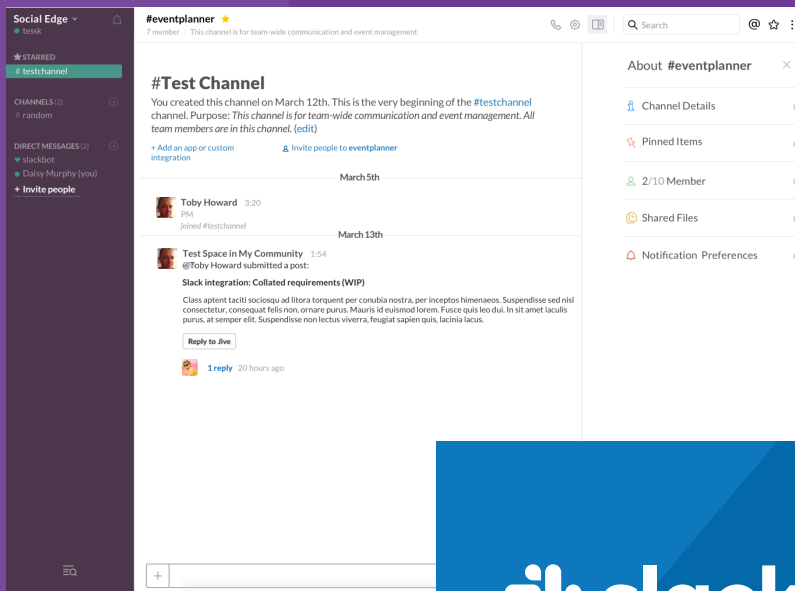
Social Edge
tossk

STARRED
# testchannel

CHANNELS (2)
# random

DIRECT MESSAGES (2)
slackbot
Daisy Murphy (you)
+ Invite people

#eventplanner
7 member | This channel is for team-wide communication and event management

Search

#Test Channel

You created this channel on March 12th. This is the very beginning of the #testchannel channel. Purpose: *This channel is for team-wide communication and event management. All team members are in this channel.* (edit)

+ Add an app or custom integration

Invite people to eventplanner

March 5th

Toby Howard 3:20 PM
joined #testchannel

March 13th

Test Space in My Community 1:54
@Toby Howard submitted a post:

Slack integration: Collated requirements (WIP)

Class aptent taciti sociosqu ad litora torquent per conubia nostra, per inceptos himenaeos. Suspendisse sed nisl consectetur, consequat felis non, ornare purus. Mauris id euismod lorem. Fusce quis leo dui. In sit amet iaculis purus, at semper elit. Suspendisse non lectus viverra, feugiat sapien quis, lacinia lacus.

Reply to Jive

1 reply 20 hours ago

About #eventplanner

Channel Details

Pinned Items

2/10 Member

Shared Files

Notification Preferences

+

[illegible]